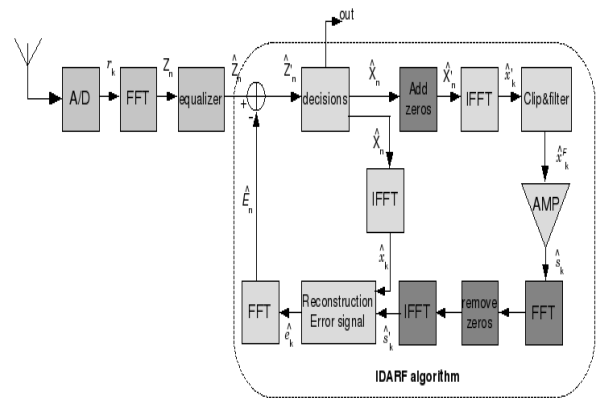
A/D
$r_k$
FFT
$Z_n$
equalizer
$\hat{Z}_n$
+
-
$\hat{Z}'_n$
out
decisions
$\hat{X}_n$
Add zeros
$\hat{X}'_n$
IFFT
$\hat{x}'_k$
Clip&filter
$\hat{x}^F_k$
AMP
$\hat{s}_k$
$\hat{X}_n$
IFFT
$\hat{x}_k$
$\hat{E}_n$
FFT
$\hat{e}_k$
Reconstruction Error signal
$\hat{s}'_k$
IFFT
remove zeros
FFT
IDARF algorithm